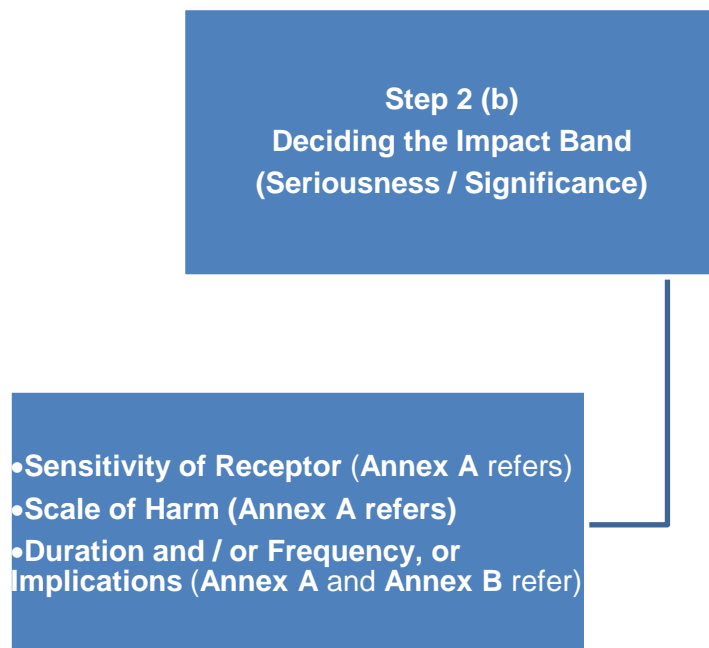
Step 2 (b)
Deciding the Impact Band
(Seriousness / Significance)

•Sensitivity of Receptor (Annex A refers)
•Scale of Harm (Annex A refers)
•Duration and / or Frequency, or Implications (Annex A and Annex B refer)